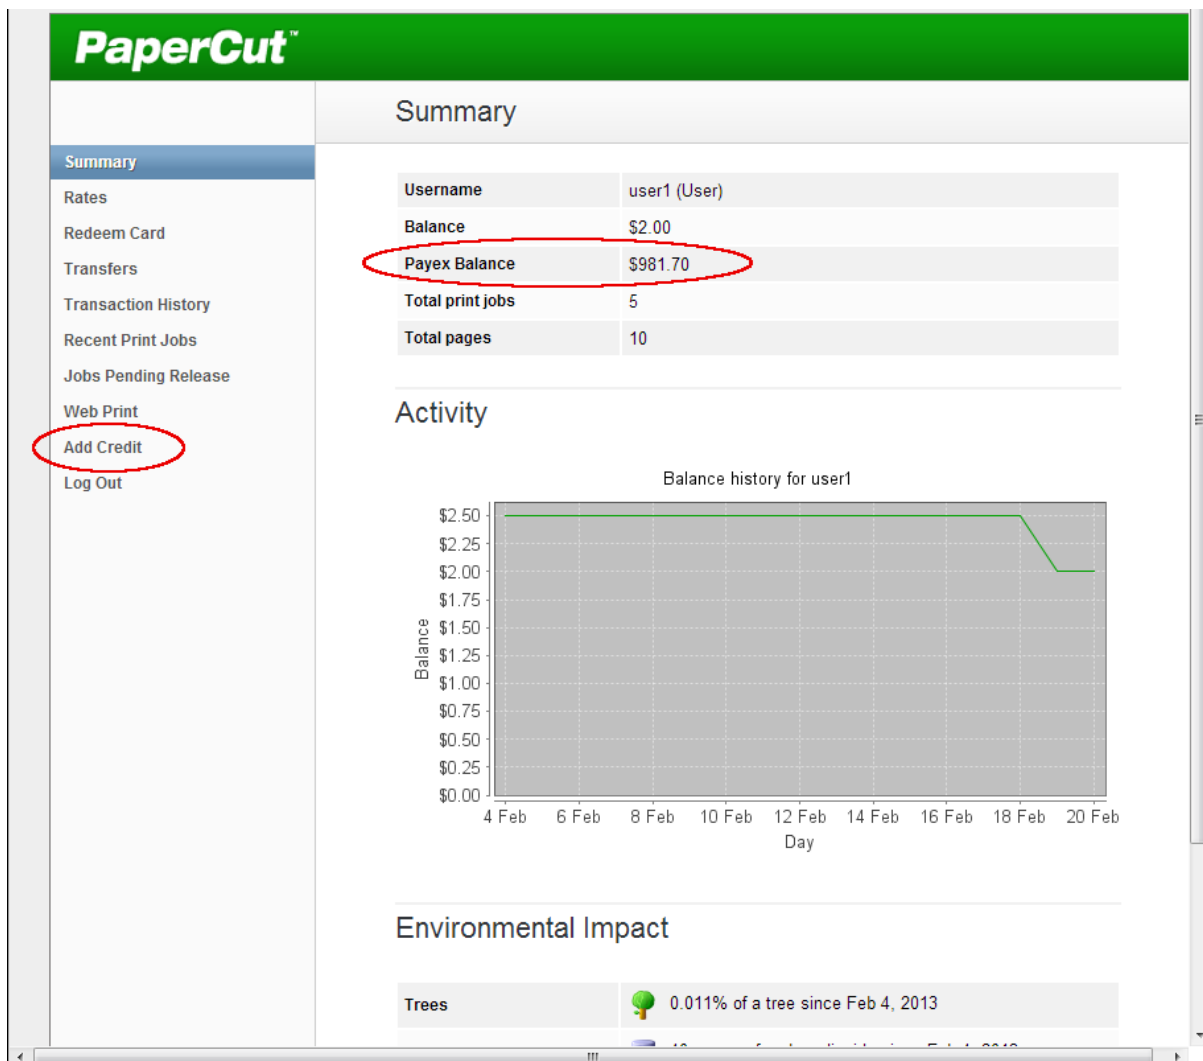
PaperCut™

Summary

Summary
Rates
Redeem Card
Transfers
Transaction History
Recent Print Jobs
Jobs Pending Release
Web Print
Add Credit
Log Out

| Username | user1 (User) |
|---|---|
| Balance | $2.00 |
| Payex Balance | $981.70 |
| Total print jobs | 5 |
| Total pages | 10 |

Activity

Balance history for user1

$2.50
$2.25
$2.00
$1.75
$1.50
$1.25
$1.00
$0.75
$0.50
$0.25
$0.00

Balance

4 Feb 6 Feb 8 Feb 10 Feb 12 Feb 14 Feb 16 Feb 18 Feb 20 Feb

Day

Environmental Impact

| Trees | 0.011% of a tree since Feb 4, 2013 |
|---|---|
| | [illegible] |